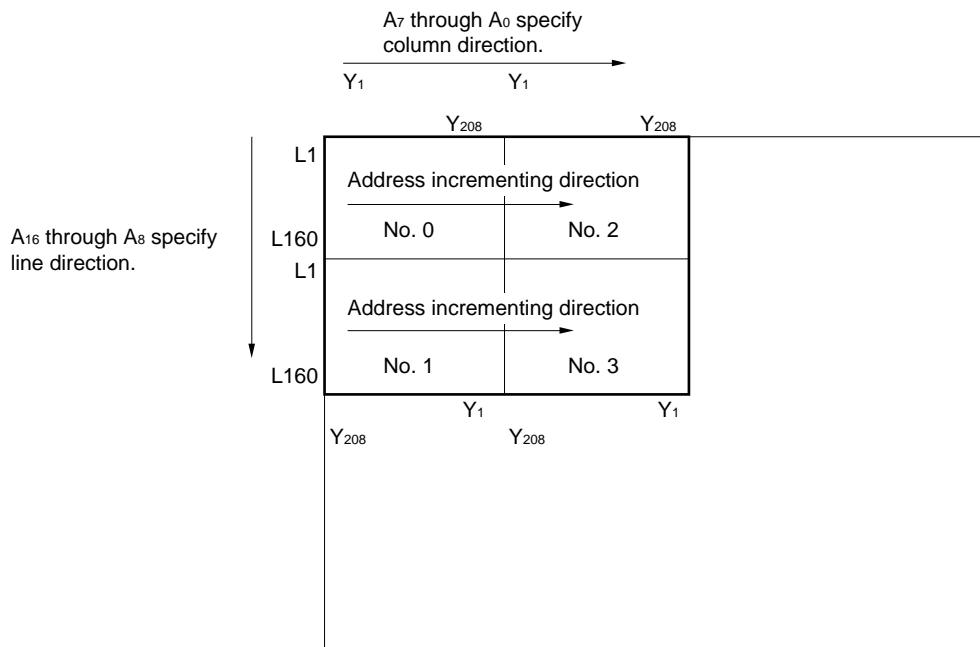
$A_7$ through $A_0$ specify column direction.

$Y_1$ $Y_1$

$Y_{208}$ $Y_{208}$

$A_{16}$ through $A_8$ specify line direction.

L1

Address incrementing direction

No. 0 No. 2

L160

L1

Address incrementing direction

No. 1 No. 3

L160

$Y_1$ $Y_1$

$Y_{208}$ $Y_{208}$